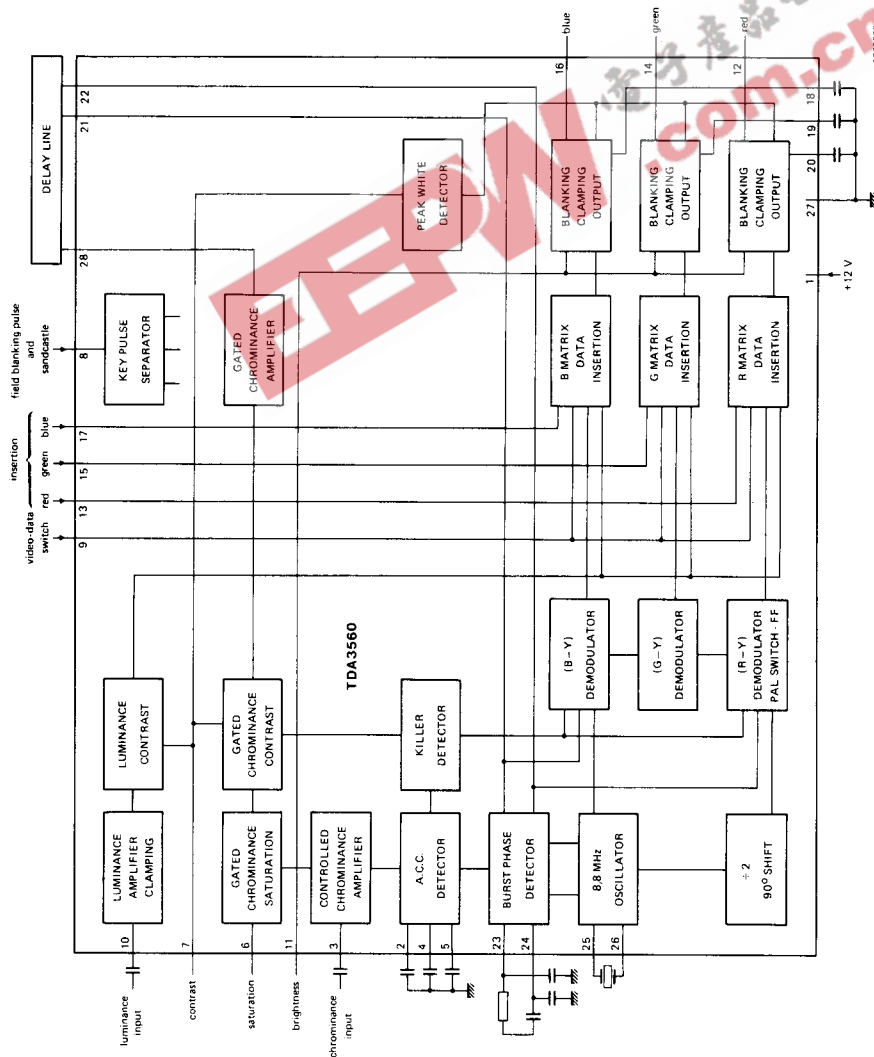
DELAY LINE
22
21
28
field blanking pulse and sandcastle
8
KEY PULSE SEPARATOR
GATED CHROMINANCE AMPLIFIER
PEAK WHITE DETECTOR
16
blue
14
green
12
red
BLANKING CLAMPING OUTPUT
BLANKING CLAMPING OUTPUT
BLANKING CLAMPING OUTPUT
18
19
20
27
1
+12 V
B MATRIX DATA INSERTION
G MATRIX DATA INSERTION
R MATRIX DATA INSERTION
insertion
blue
17
green
15
red
13
video-data switch
9
TDA3560
(B – Y) DEMODULATOR
(G – Y) DEMODULATOR
(R – Y) DEMODULATOR PAL SWITCH · FF
LUMINANCE CONTRAST
GATED CHROMINANCE CONTRAST
KILLER DETECTOR
LUMINANCE AMPLIFIER CLAMPING
GATED CHROMINANCE SATURATION
CONTROLLED CHROMINANCE AMPLIFIER
A.C.C. DETECTOR
BURST PHASE DETECTOR
8,8 MHz OSCILLATOR
÷ 2 $90^0$ SHIFT
10
7
6
11
3
2
4
5
23
24
25
26
luminance input
contrast
saturation
brightness
chrominance input
EEPW .com.cn